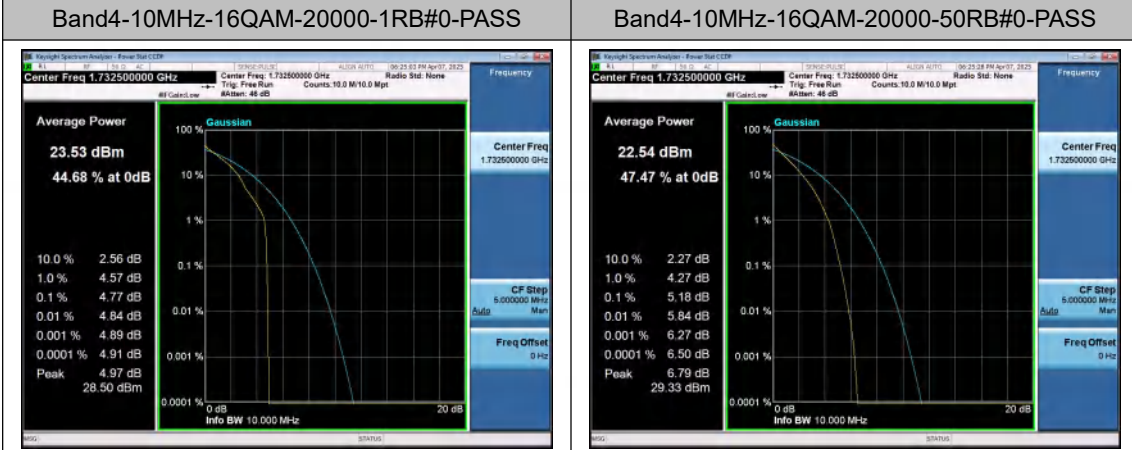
| Band4-10MHz-16QAM-20000-1RB#0-PASS | Band4-10MHz-16QAM-20000-50RB#0-PASS |
|---|---|
| | |

Keysight Spectrum Analyzer - Power Stat CCDF
Center Freq 1.732500000 GHz
Center Freq: 1.732500000 GHz
Trig: Free Run
#Atten: 46 dB
Counts: 10.0 M/10.0 Mpt
Radio Std: None
#IF Gain:Low
ALIGN AUTO
06:25:03 PM Apr 07, 2025
Frequency

Average Power
23.53 dBm
44.68 % at 0dB

Gaussian
100 %
10 %
1 %
0.1 %
0.01 %
0.001 %
0.0001 %
0 dB
20 dB
Info BW 10.000 MHz

| | |
|---|---|
| 10.0 % | 2.56 dB |
| 1.0 % | 4.57 dB |
| 0.1 % | 4.77 dB |
| 0.01 % | 4.84 dB |
| 0.001 % | 4.89 dB |
| 0.0001 % | 4.91 dB |
| Peak | 4.97 dB 28.50 dBm |

Center Freq
1.732500000 GHz
CF Step
5.000000 MHz
Auto Man
Freq Offset
0 Hz
MSG
STATUS

Keysight Spectrum Analyzer - Power Stat CCDF
Center Freq 1.732500000 GHz
Center Freq: 1.732500000 GHz
Trig: Free Run
#Atten: 46 dB
Counts: 10.0 M/10.0 Mpt
Radio Std: None
#IF Gain:Low
ALIGN AUTO
06:25:28 PM Apr 07, 2025
Frequency

Average Power
22.54 dBm
47.47 % at 0dB

Gaussian
100 %
10 %
1 %
0.1 %
0.01 %
0.001 %
0.0001 %
0 dB
20 dB
Info BW 10.000 MHz

| | |
|---|---|
| 10.0 % | 2.27 dB |
| 1.0 % | 4.27 dB |
| 0.1 % | 5.18 dB |
| 0.01 % | 5.84 dB |
| 0.001 % | 6.27 dB |
| 0.0001 % | 6.50 dB |
| Peak | 6.79 dB 29.33 dBm |

Center Freq
1.732500000 GHz
CF Step
5.000000 MHz
Auto Man
Freq Offset
0 Hz
MSG
STATUS